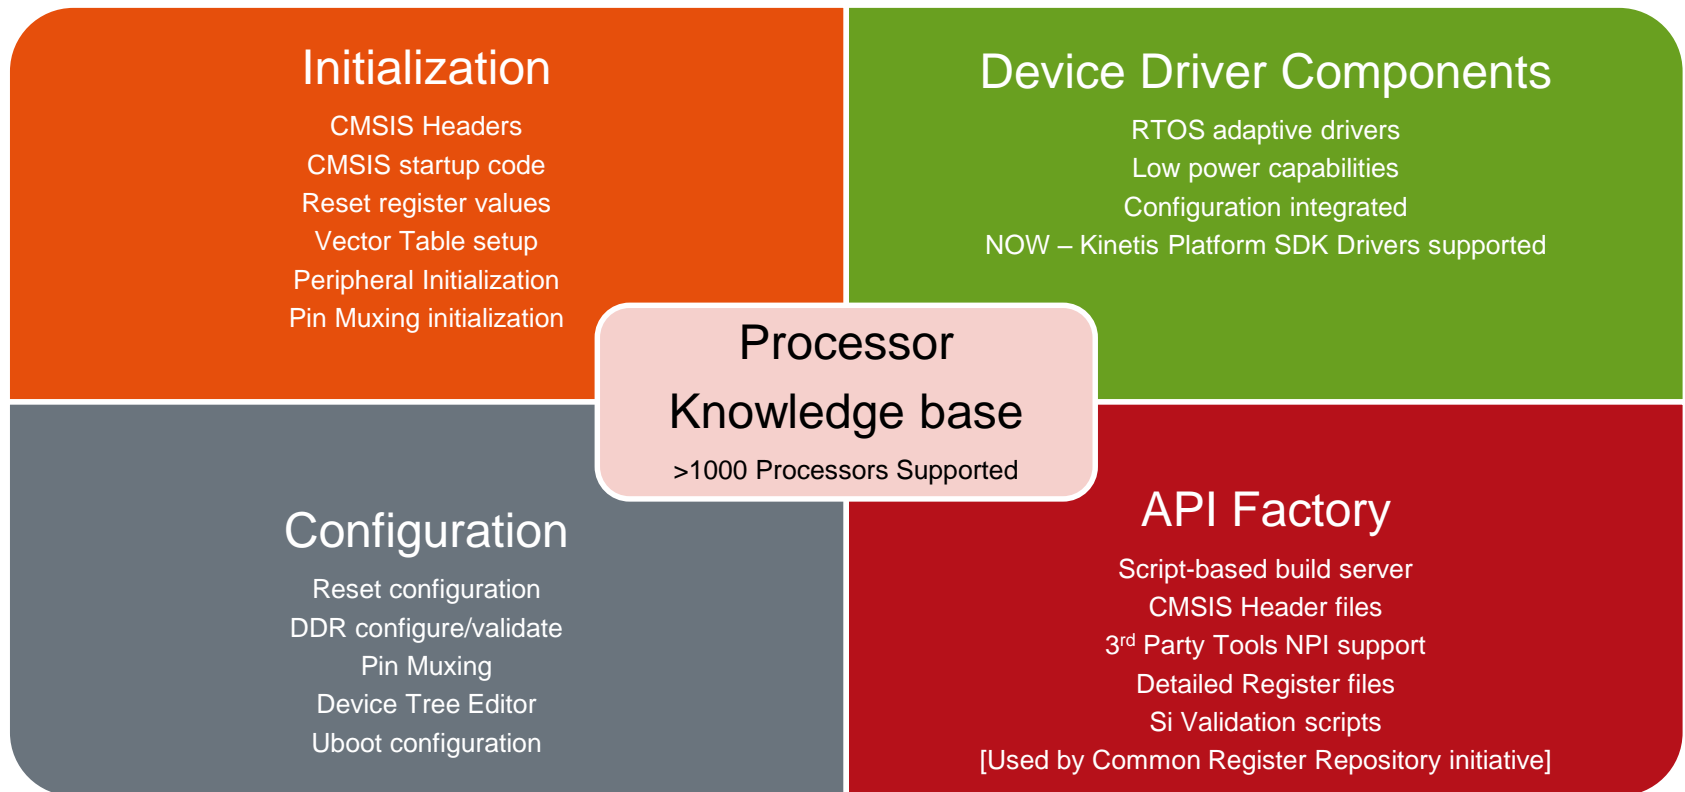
Initialization
CMSIS Headers
CMSIS startup code
Reset register values
Vector Table setup
Peripheral Initialization
Pin Muxing initialization

Device Driver Components
RTOS adaptive drivers
Low power capabilities
Configuration integrated
NOW – Kinetis Platform SDK Drivers supported

Processor
Knowledge base
>1000 Processors Supported

Configuration
Reset configuration
DDR configure/validate
Pin Muxing
Device Tree Editor
Uboot configuration

API Factory
Script-based build server
CMSIS Header files
3$^{rd}$ Party Tools NPI support
Detailed Register files
Si Validation scripts
[Used by Common Register Repository initiative]